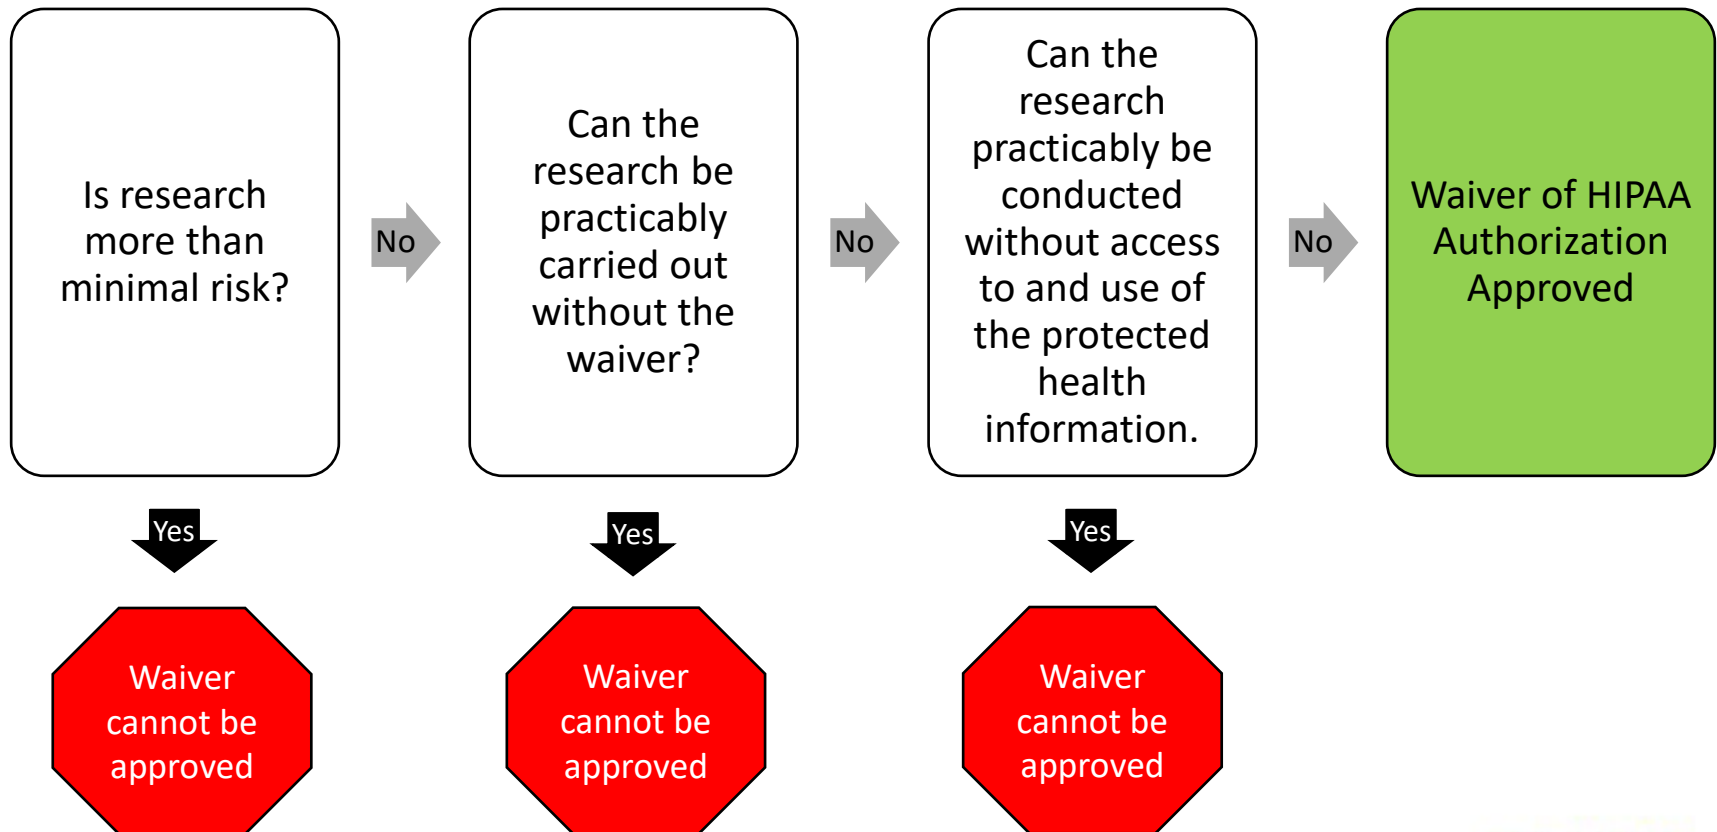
Is research more than minimal risk?

No

Can the research be practicably carried out without the waiver?

No

Can the research practicably be conducted without access to and use of the protected health information.

No

Waiver of HIPAA Authorization Approved

Yes

Waiver cannot be approved

Yes

Waiver cannot be approved

Yes

Waiver cannot be approved